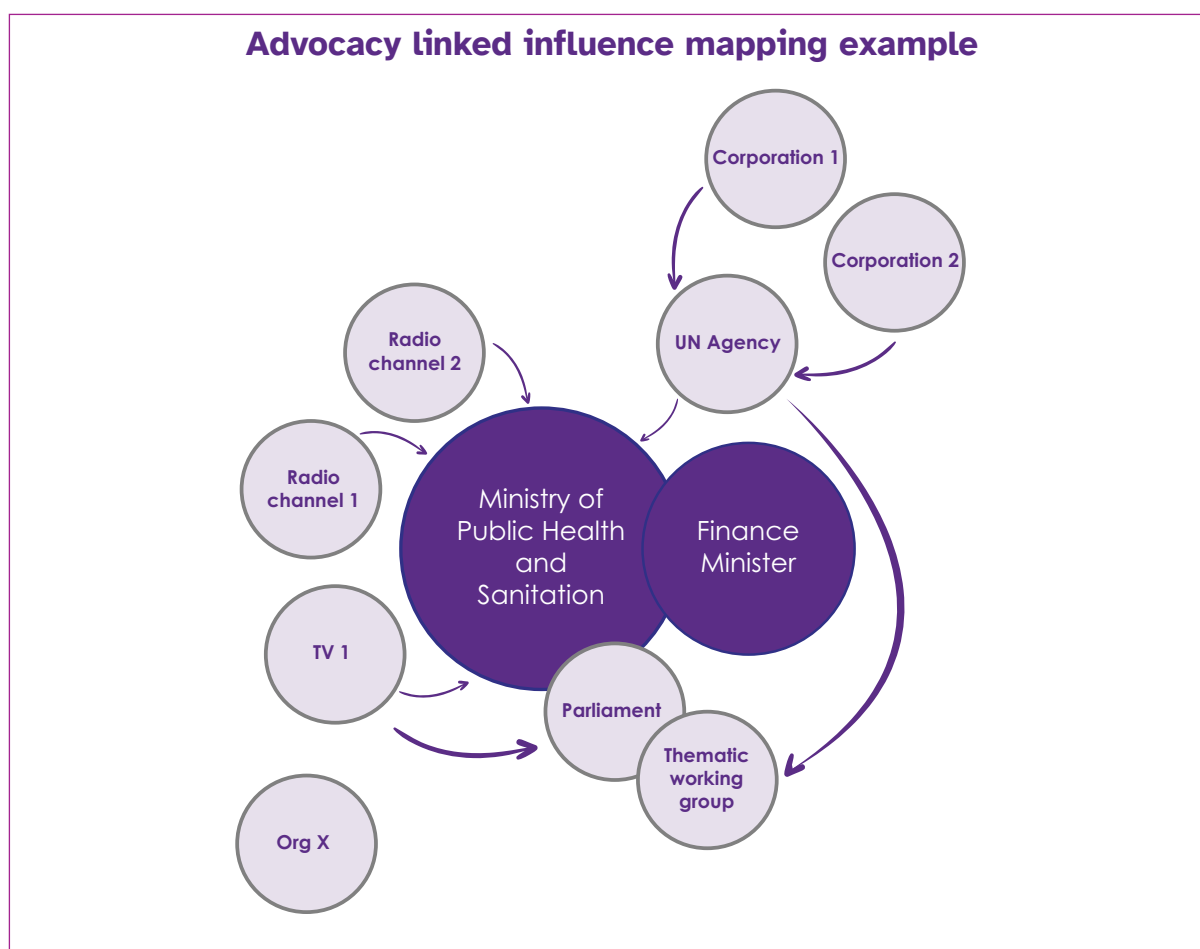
Advocacy linked influence mapping example

Corporation 1

Corporation 2

UN Agency

Radio channel 2

Radio channel 1

Ministry of Public Health and Sanitation

Finance Minister

TV 1

Parliament

Thematic working group

Org X